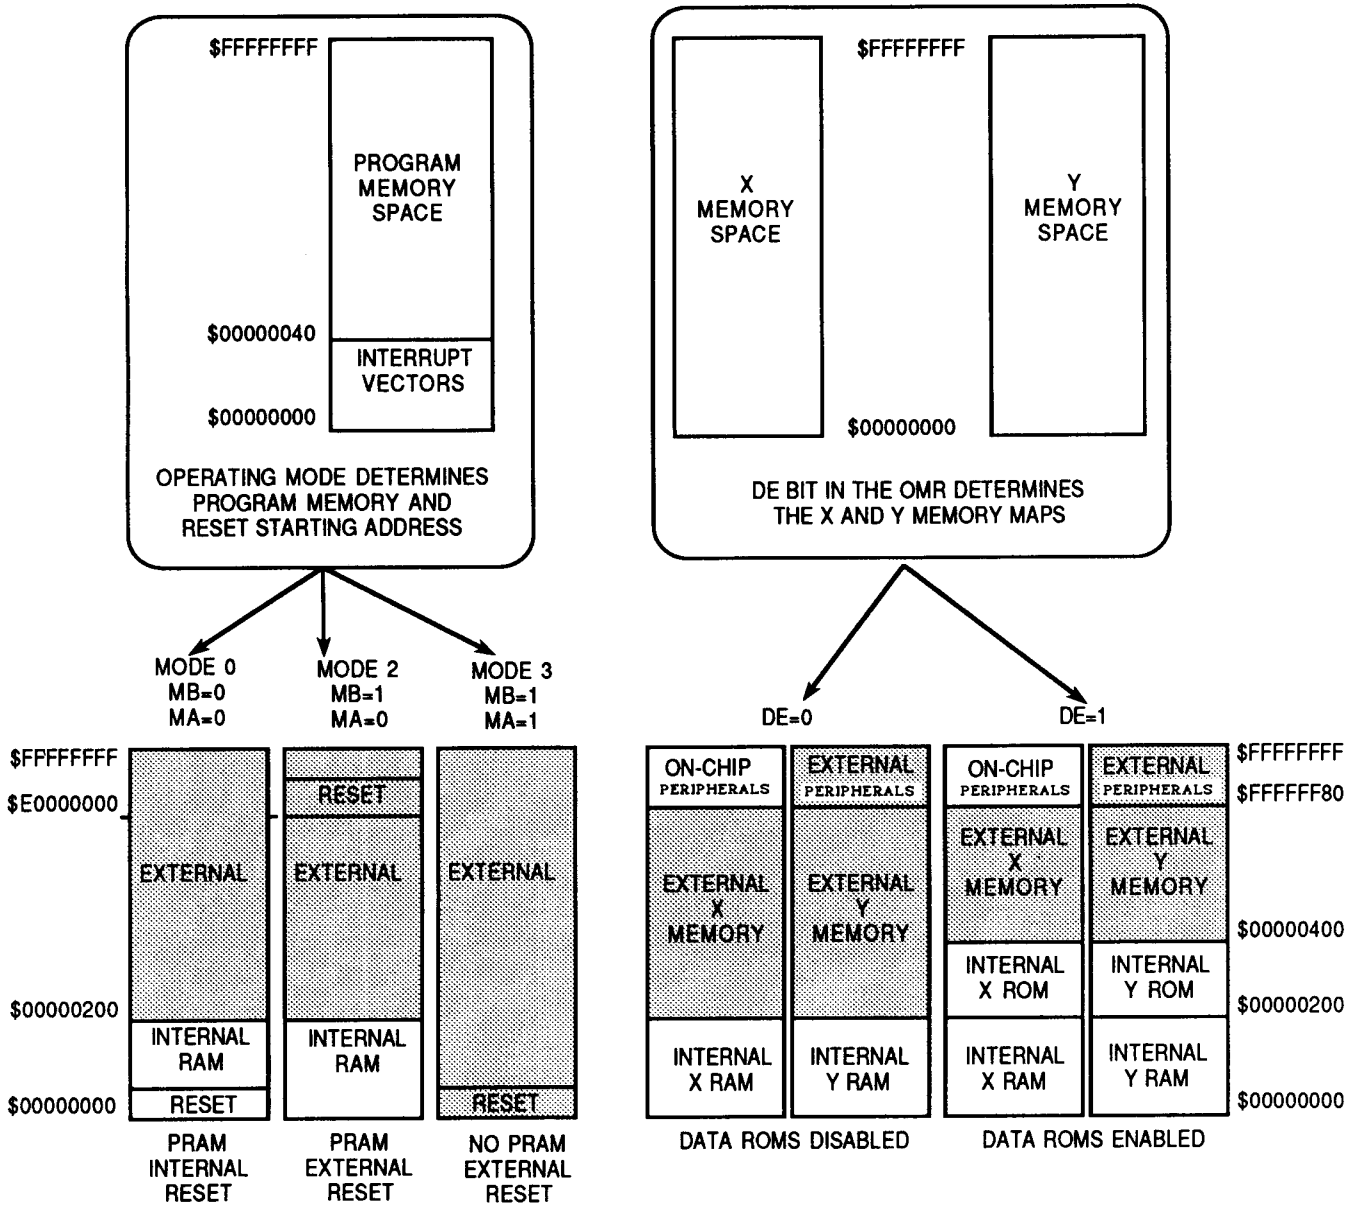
$FFFFFFFF

PROGRAM MEMORY SPACE

$00000040

INTERRUPT VECTORS

$00000000

OPERATING MODE DETERMINES PROGRAM MEMORY AND RESET STARTING ADDRESS

$FFFFFFFF

X MEMORY SPACE

Y MEMORY SPACE

$00000000

DE BIT IN THE OMR DETERMINES THE X AND Y MEMORY MAPS

MODE 0 MB=0 MA=0

MODE 2 MB=1 MA=0

MODE 3 MB=1 MA=1

DE=0

DE=1

$FFFFFFFF

$E0000000

$00000200

$00000000

EXTERNAL

INTERNAL RAM

RESET

RESET

EXTERNAL

INTERNAL RAM

EXTERNAL

RESET

PRAM INTERNAL RESET

PRAM EXTERNAL RESET

NO PRAM EXTERNAL RESET

ON-CHIP PERIPHERALS

EXTERNAL X MEMORY

INTERNAL X RAM

EXTERNAL PERIPHERALS

EXTERNAL Y MEMORY

INTERNAL Y RAM

DATA ROMS DISABLED

ON-CHIP PERIPHERALS

EXTERNAL X MEMORY

INTERNAL X ROM

INTERNAL X RAM

EXTERNAL PERIPHERALS

EXTERNAL Y MEMORY

INTERNAL Y ROM

INTERNAL Y RAM

DATA ROMS ENABLED

$FFFFFFFF

$FFFFFF80

$00000400

$00000200

$00000000